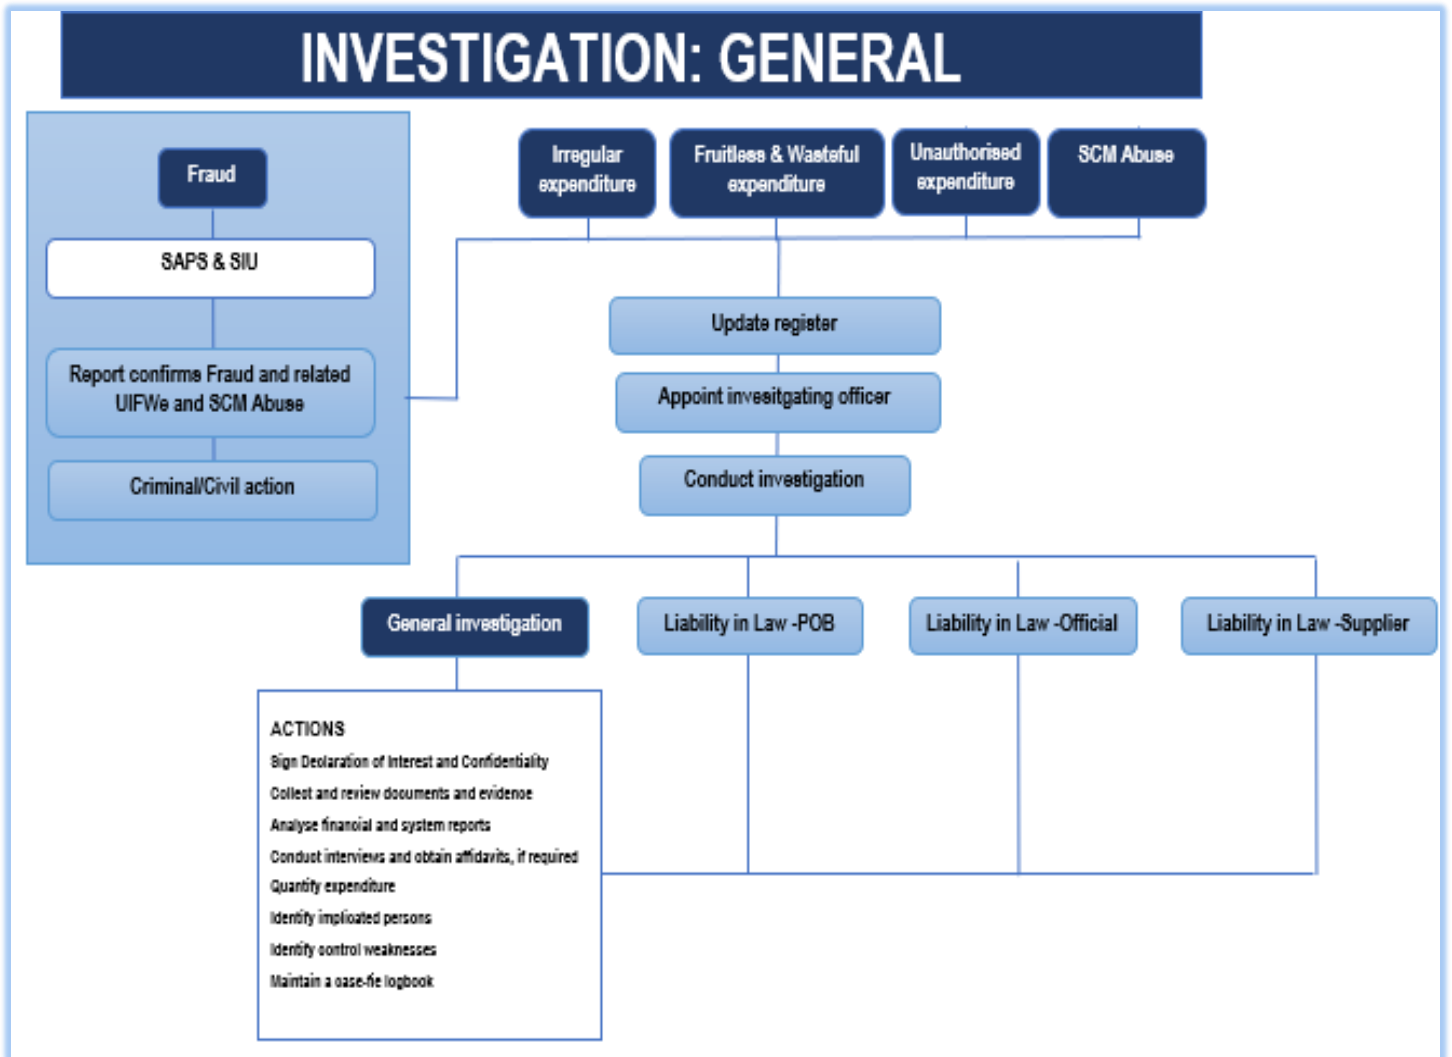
INVESTIGATION: GENERAL

Fraud

SAPS & SIU

Report confirms Fraud and related UIFWe and SCM Abuse

Criminal/Civil action

Irregular expenditure

Fruitless & Wasteful expenditure

Unauthorised expenditure

SCM Abuse

Update register

Appoint invesitgating officer

Conduct investigation

General investigation

Liability in Law -POB

Liability in Law -Official

Liability in Law -Supplier

ACTIONS
Sign Declaration of Interest and Confidentiality
Collect and review documents and evidence
Analyse financial and system reports
Conduct interviews and obtain affidavits, if required
Quantify expenditure
Identify implicated persons
Identify control weaknesses
Maintain a case-fie logbook